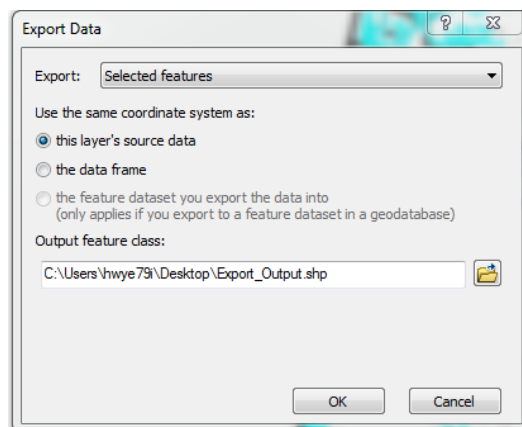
Export Data

?

Export: Selected features

Use the same coordinate system as:

this layer's source data

the data frame

the feature dataset you export the data into
(only applies if you export to a feature dataset in a geodatabase)

Output feature class:

C:\Users\hwye79i\Desktop\Export_Output.shp

OK

Cancel